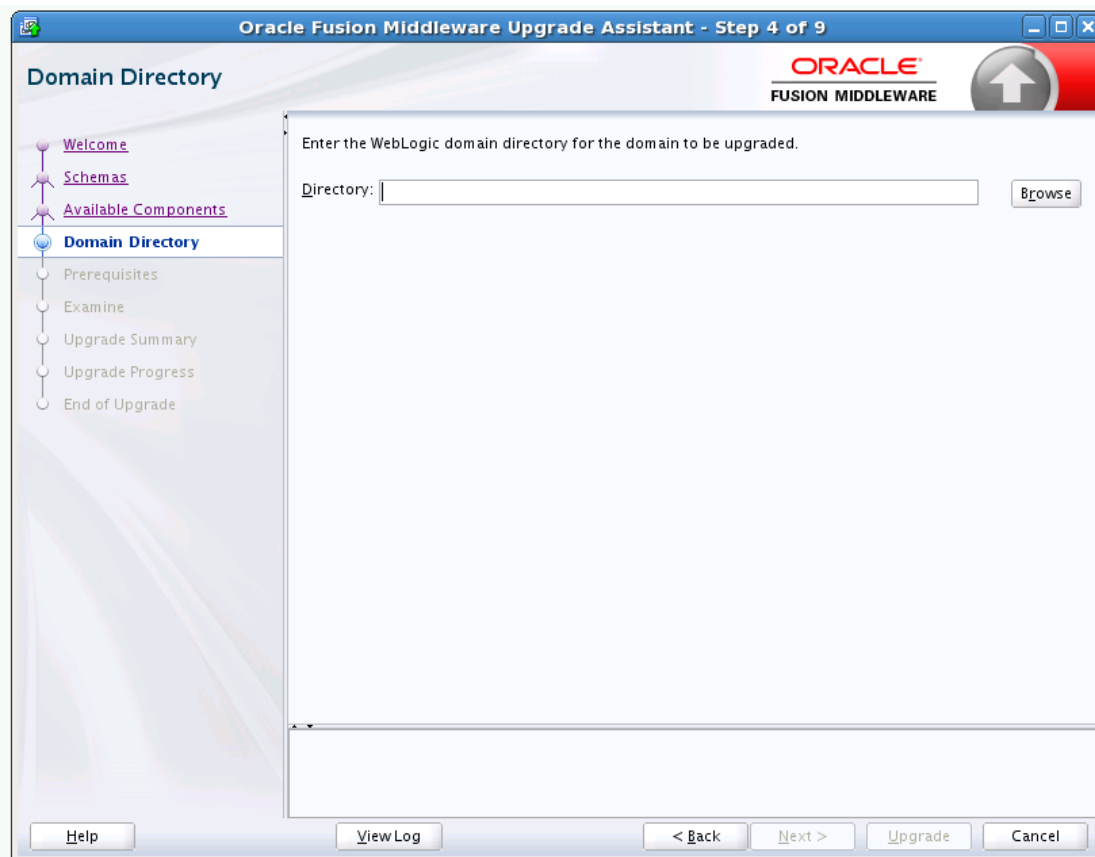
Oracle Fusion Middleware Upgrade Assistant - Step 4 of 9

Domain Directory

ORACLE
FUSION MIDDLEWARE

Welcome
Schemas
Available Components
Domain Directory
Prerequisites
Examine
Upgrade Summary
Upgrade Progress
End of Upgrade

Enter the WebLogic domain directory for the domain to be upgraded.

Directory:

Browse

Help

View Log

< Back

Next >

Upgrade

Cancel